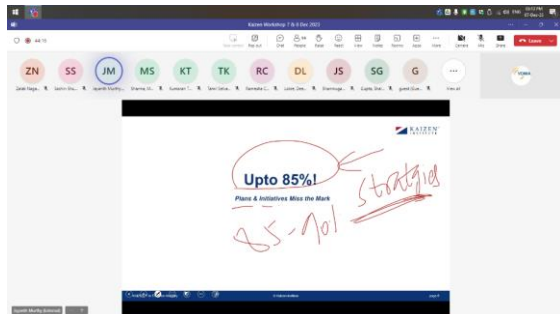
Kaizen Workshop 7 & 8 Dec 2021

44:10

Take control Pop out Chat People Raise React View Rooms Apps More Camera Mic Share Leave

ZN Zaid Naga...
SS Sachin Sha...
JM Jayanth Murthy...
MS Sharma M...
KT Kumaran T...
TK Tanvi Kotak...
RC Ravindra C...
DL Lobo Dee...
JS Shanmuga...
SG Gupta Sha...
G guest (Gue...
View all

VEDNA

KAIZEN INSTITUTE

Upto 85%!

Plans & Initiatives Miss the Mark

Strategies

85 - 90!

© Kaizen Institute

page 9

Jayanth Murthy Srinivas